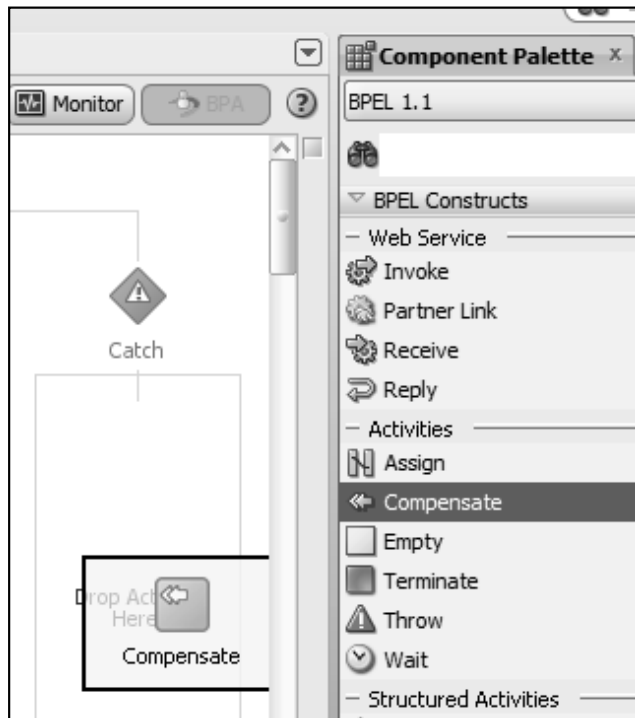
Monitor
BPA
Component Palette ×
BPEL 1.1
BPEL Constructs
Web Service
Invoke
Partner Link
Receive
Reply
Activities
Assign
Compensate
Empty
Terminate
Throw
Wait
Structured Activities

Catch
Drop Act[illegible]
Here
Compensate